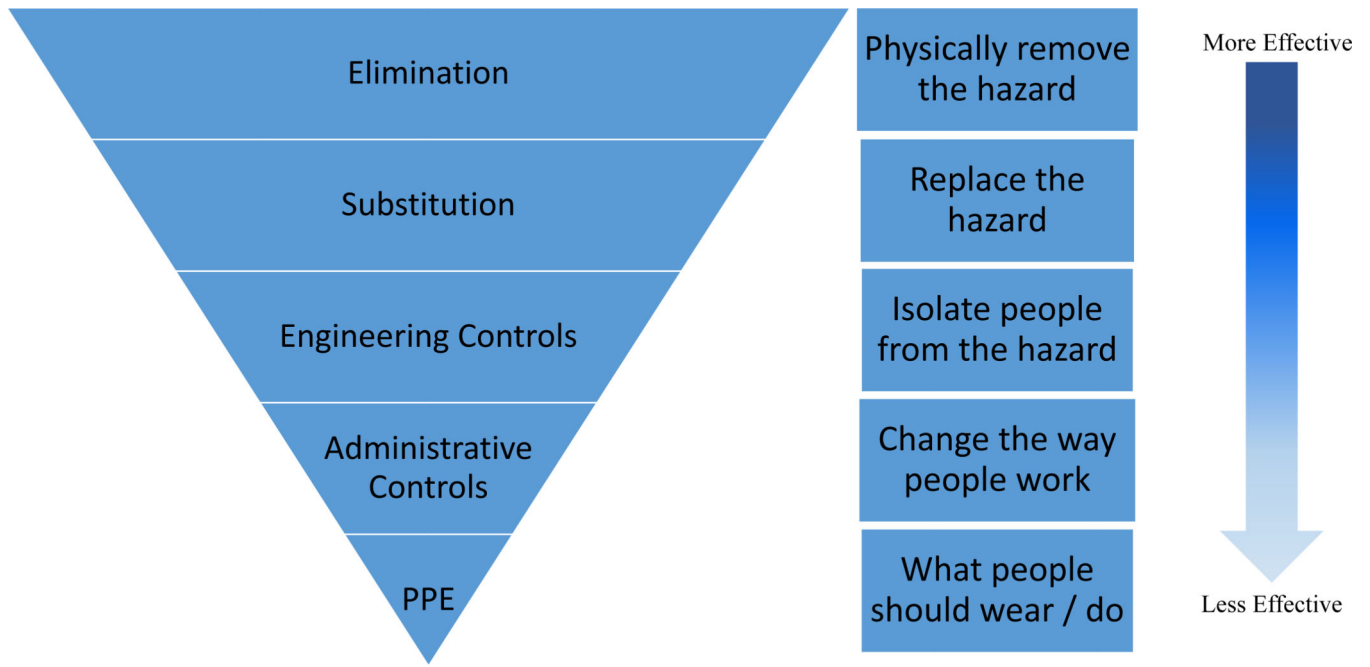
Elimination

Physically remove the hazard

More Effective

Substitution

Replace the hazard

Engineering Controls

Isolate people from the hazard

Administrative Controls

Change the way people work

PPE

What people should wear / do

Less Effective